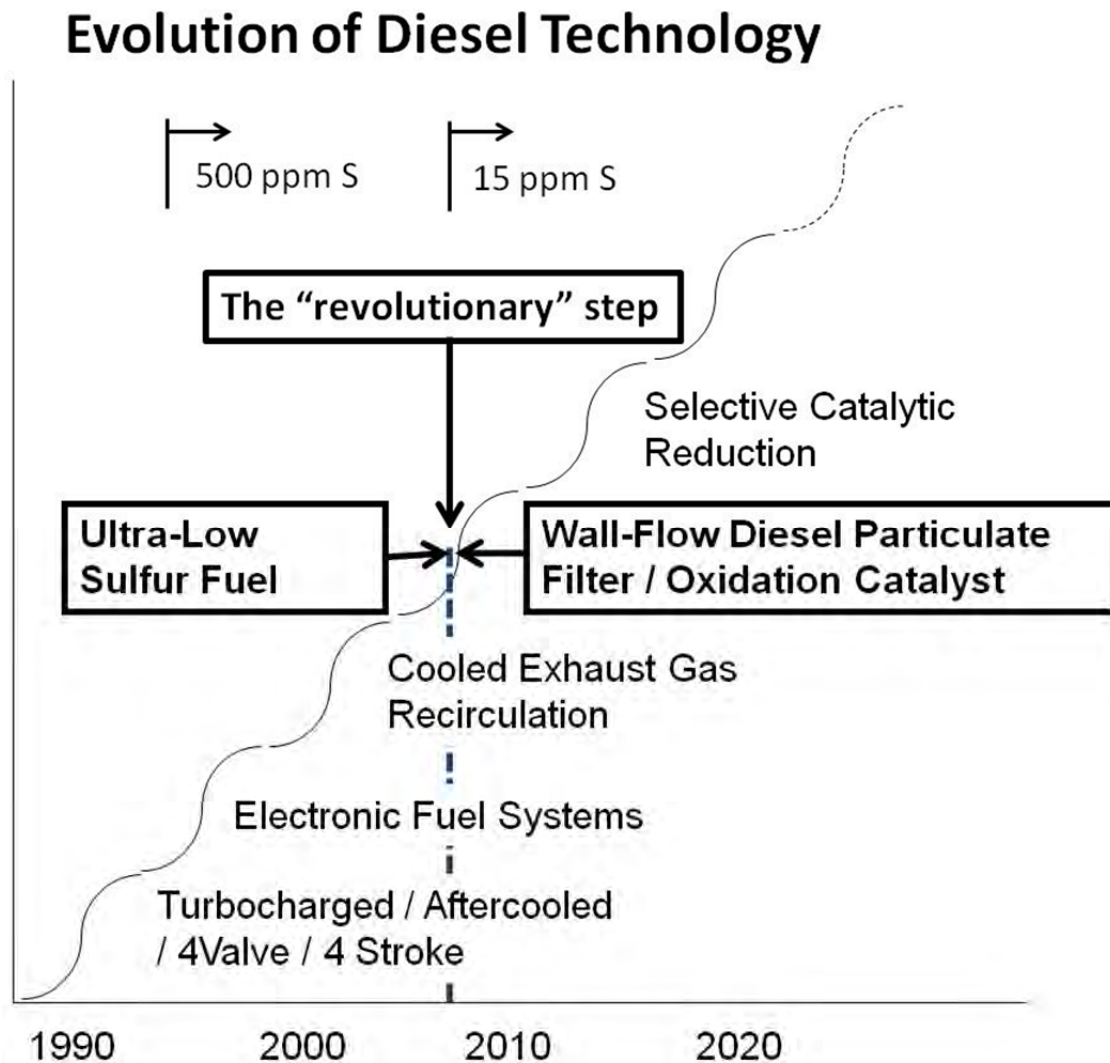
Evolution of Diesel Technology

500 ppm S

15 ppm S

The “revolutionary” step

Selective Catalytic Reduction

Ultra-Low Sulfur Fuel

Wall-Flow Diesel Particulate Filter / Oxidation Catalyst

Cooled Exhaust Gas Recirculation

Electronic Fuel Systems

Turbocharged / Aftercooled / 4Valve / 4 Stroke

1990 2000 2010 2020